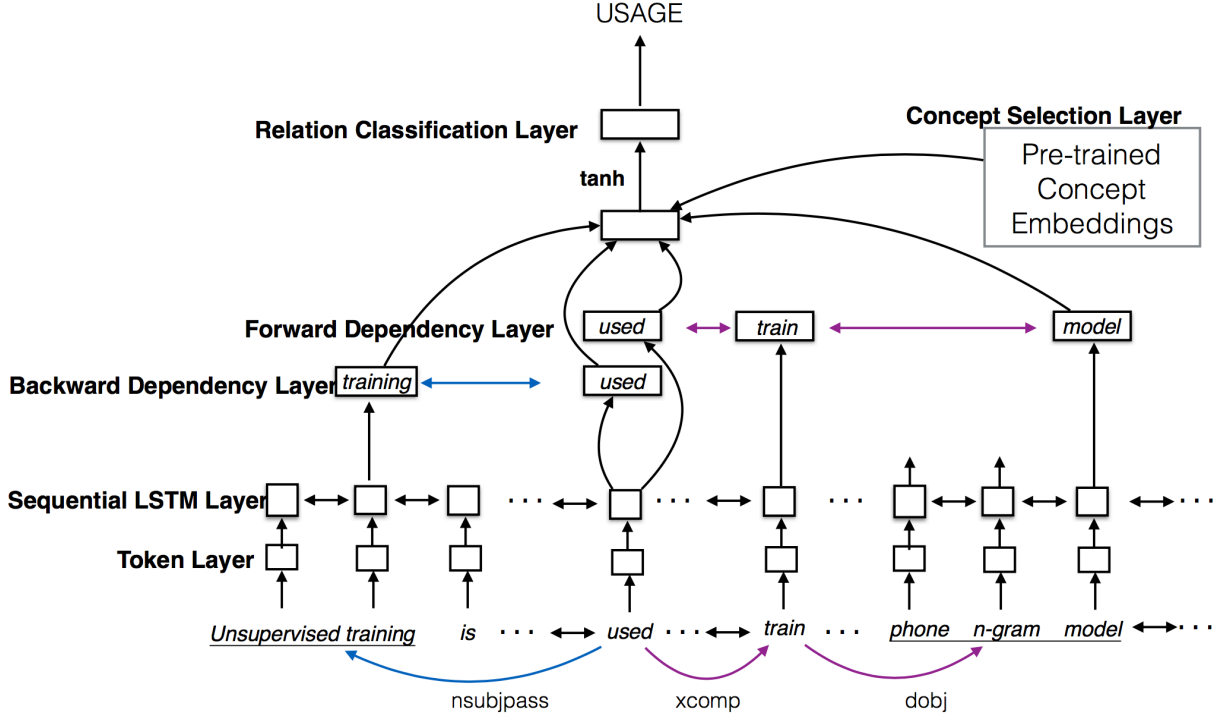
USAGE

Relation Classification Layer

Concept Selection Layer

Pre-trained Concept Embeddings

tanh

Forward Dependency Layer

used

train

model

Backward Dependency Layer

training

used

Sequential LSTM Layer

Token Layer

Unsupervised training is ... used ... train ... phone n-gram model ...

nsubjpass

xcomp

dobj